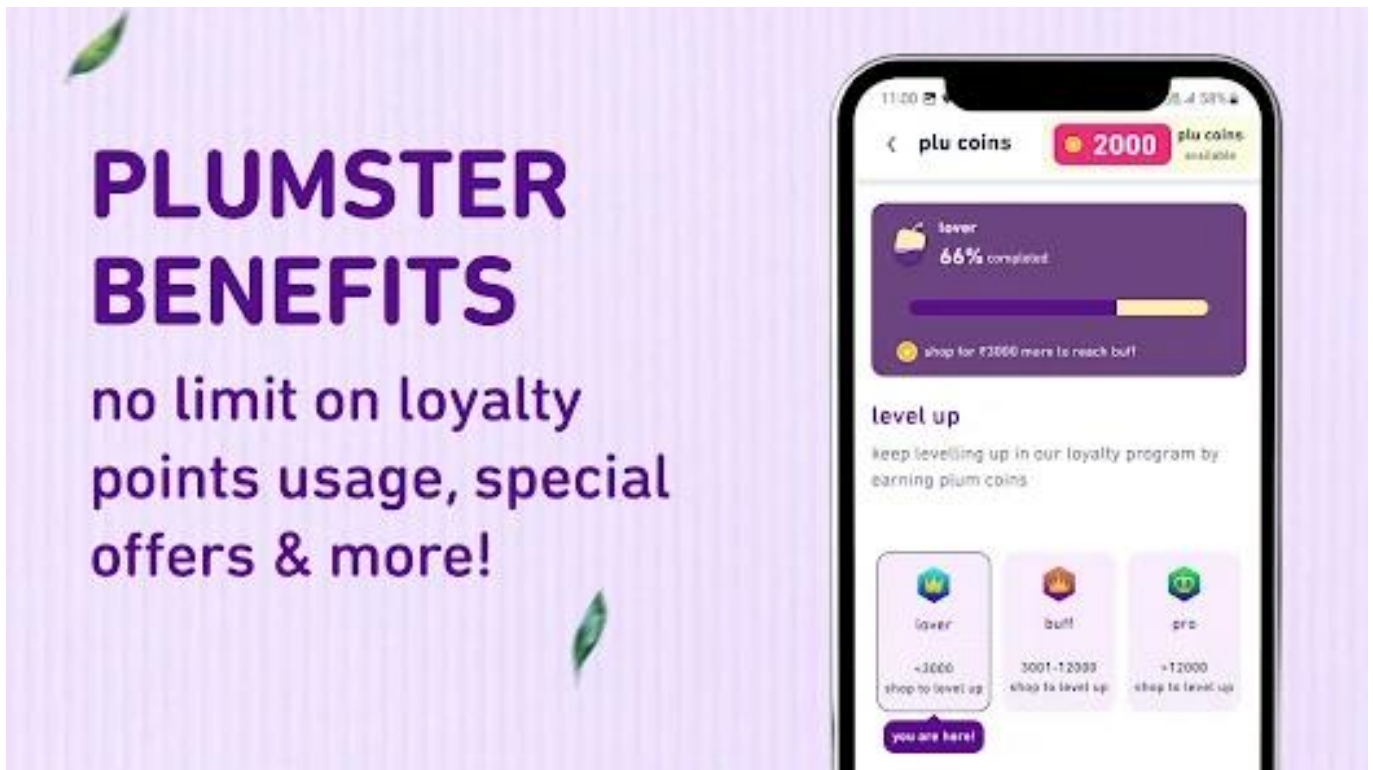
PLUMSTER BENEFITS

no limit on loyalty points usage, special offers & more!

11:00 58%

plu coins

2000 plu coins available

lover

66% completed

shop for ₹3000 more to reach buff

level up

keep levelling up in our loyalty program by earning plum coins

lover
<3000
shop to level up

buff
3001-12000
shop to level up

pro
>12000
shop to level up

you are here!